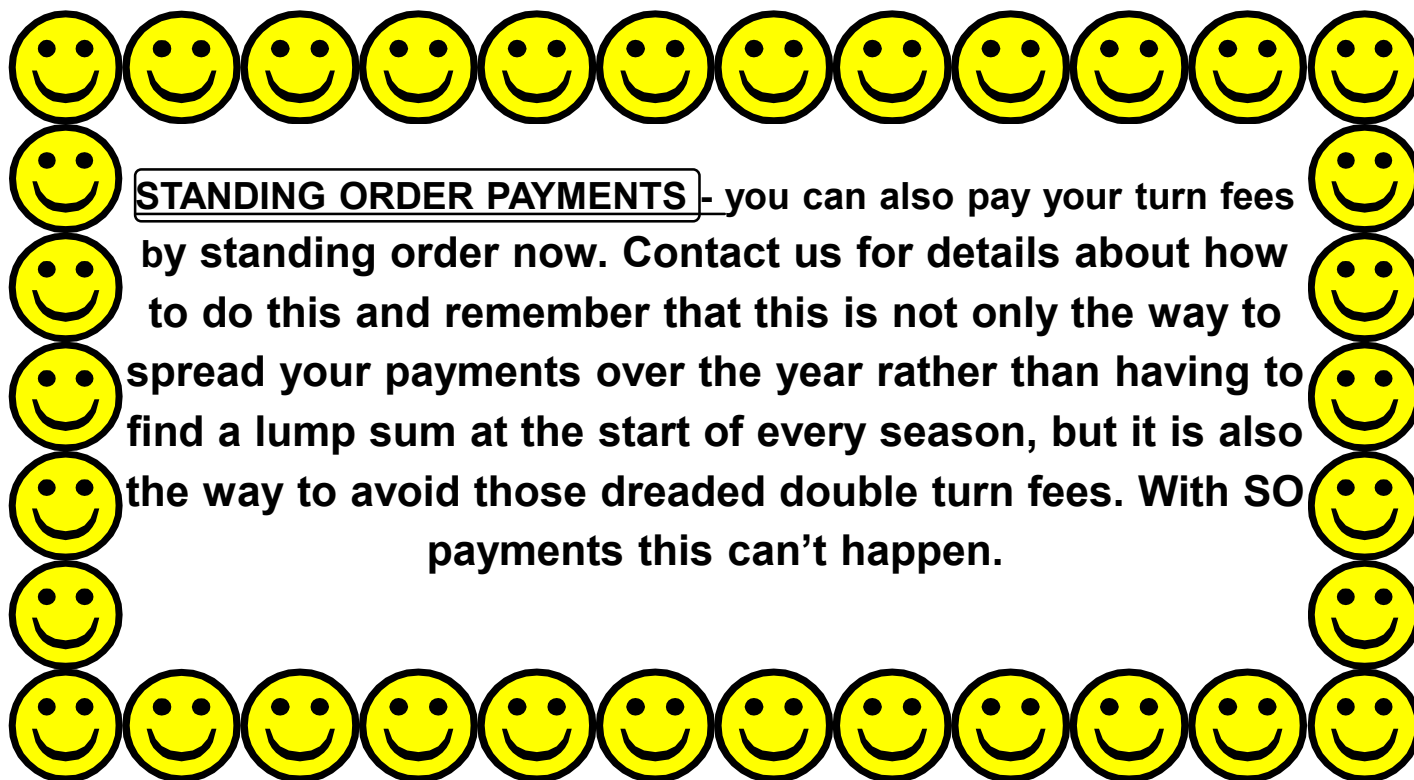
STANDING ORDER PAYMENTS - you can also pay your turn fees by standing order now. Contact us for details about how to do this and remember that this is not only the way to spread your payments over the year rather than having to find a lump sum at the start of every season, but it is also the way to avoid those dreaded double turn fees. With SO payments this can't happen.